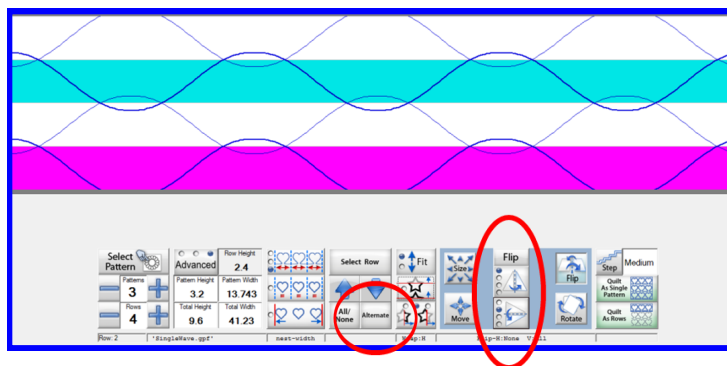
Select Pattern
Advanced
Row Height
2.4
Patterns
3
Pattern Height
3.2
Pattern Width
13.743
Rows
4
Total Height
9.6
Total Width
41.23
Select Row
All/None
Alternate
Fit
Size
Move
Flip
Flip
Rotate
Step
Medium
Quilt As Single Pattern
Quilt As Rows
Row: 2
'SingleWave.gpf'
nest-width
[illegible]ap:H
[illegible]ip-H:None V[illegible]